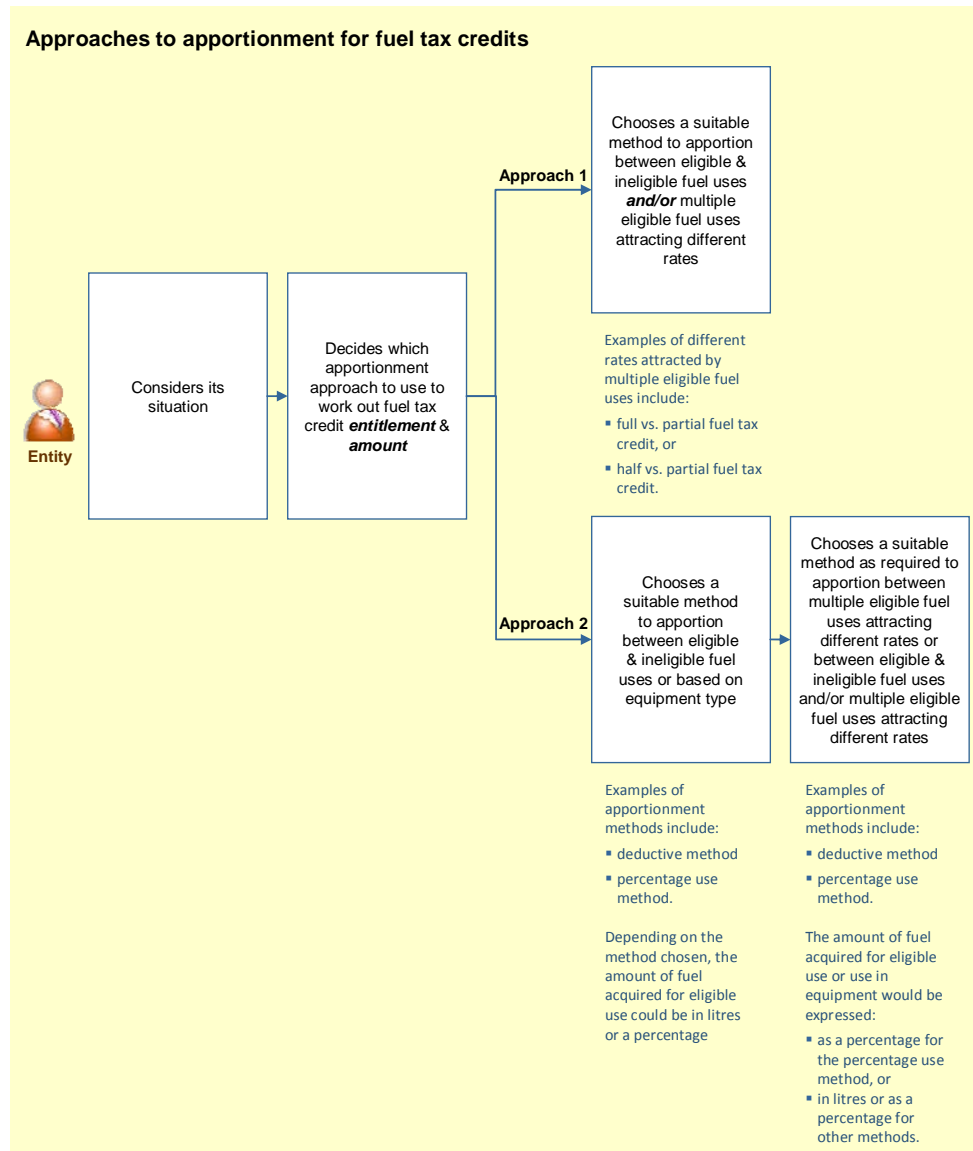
Approaches to apportionment for fuel tax credits

Entity

Considers its situation

Decides which apportionment approach to use to work out fuel tax credit ***entitlement*** & ***amount***

Approach 1

Chooses a suitable method to apportion between eligible & ineligible fuel uses ***and/or*** multiple eligible fuel uses attracting different rates

Examples of different rates attracted by multiple eligible fuel uses include:

- full vs. partial fuel tax credit, or
- half vs. partial fuel tax credit.

Approach 2

Chooses a suitable method to apportion between eligible & ineligible fuel uses or based on equipment type

Examples of apportionment methods include:

- deductive method
- percentage use method.

Depending on the method chosen, the amount of fuel acquired for eligible use could be in litres or a percentage

Chooses a suitable method as required to apportion between multiple eligible fuel uses attracting different rates or between eligible & ineligible fuel uses and/or multiple eligible fuel uses attracting different rates

Examples of apportionment methods include:

- deductive method
- percentage use method.

The amount of fuel acquired for eligible use or use in equipment would be expressed:

- as a percentage for the percentage use method, or
- in litres or as a percentage for other methods.